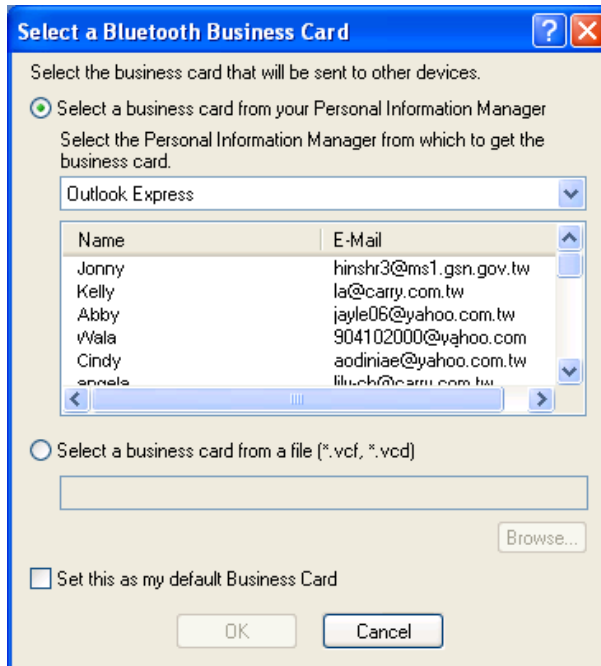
Select a Bluetooth Business Card

Select the business card that will be sent to other devices.

Select a business card from your Personal Information Manager

Select the Personal Information Manager from which to get the business card.

Outlook Express

| Name | E-Mail |
|---|---|
| Jonny | hinshr3@ms1.gsn.gov.tw |
| Kelly | la@carry.com.tw |
| Abby | jayle06@yahoo.com.tw |
| Wala | 904102000@yahoo.com |
| Cindy | aodiniae@yahoo.com.tw |
| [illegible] | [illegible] |

Select a business card from a file (*.vcf, *.vcd)

Browse...

Set this as my default Business Card

OK

Cancel